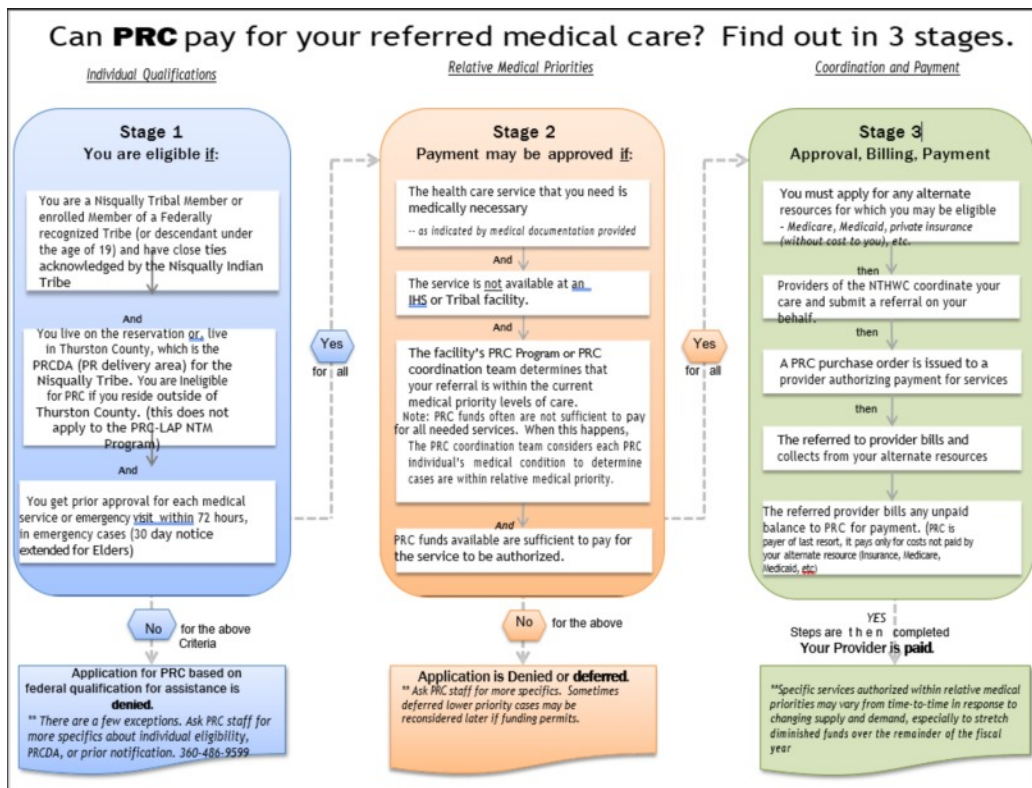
Can **PRC** pay for your referred medical care? Find out in 3 stages.

*Individual Qualifications*

*Relative Medical Priorities*

*Coordination and Payment*

**Stage 1**
**You are eligible if:**

You are a Nisqually Tribal Member or enrolled Member of a Federally recognized Tribe (or descendant under the age of 19) and have close ties acknowledged by the Nisqually Indian Tribe

And

You live on the reservation or, live in Thurston County, which is the PRCDA (PR delivery area) for the Nisqually Tribe. You are Ineligible for PRC if you reside outside of Thurston County. (this does not apply to the PRC-LAP NTM Program)

And

You get prior approval for each medical service or emergency visit within 72 hours, in emergency cases (30 day notice extended for Elders)

No for the above Criteria

Application for PRC based on federal qualification for assistance is **denied.**
*\*\* There are a few exceptions. Ask PRC staff for more specifics about individual eligibility, PRCDA, or prior notification. 360-486-9599*

Yes for all

**Stage 2**
**Payment may be approved if:**

The health care service that you need is medically necessary
*-- as indicated by medical documentation provided*

And

The service is not available at an IHS or Tribal facility.

And

The facility's PRC Program or PRC coordination team determines that your referral is within the current medical priority levels of care.
Note: PRC funds often are not sufficient to pay for all needed services. When this happens, The PRC coordination team considers each PRC individual's medical condition to determine cases are within relative medical priority.

*And*

PRC funds available are sufficient to pay for the service to be authorized.

No for the above

**Application is Denied or deferred.**
*\*\* Ask PRC staff for more specifics. Sometimes deferred lower priority cases may be reconsidered later if funding permits.*

Yes for all

**Stage 3**
**Approval, Billing, Payment**

You must apply for any alternate resources for which you may be eligible
*- Medicare, Medicaid, private insurance (without cost to you), etc.*

then

Providers of the NTHWC coordinate your care and submit a referral on your behalf.

then

A PRC purchase order is issued to a provider authorizing payment for services

then

The referred to provider bills and collects from your alternate resources

The referred provider bills any unpaid balance to PRC for payment. (PRC is payer of last resort, it pays only for costs not paid by your alternate resource (Insurance, Medicare, Medicaid, etc)

*YES*
Steps are then completed
**Your Provider is paid.**

*\*\*Specific services authorized within relative medical priorities may vary from time-to-time in response to changing supply and demand, especially to stretch diminished funds over the remainder of the fiscal year*